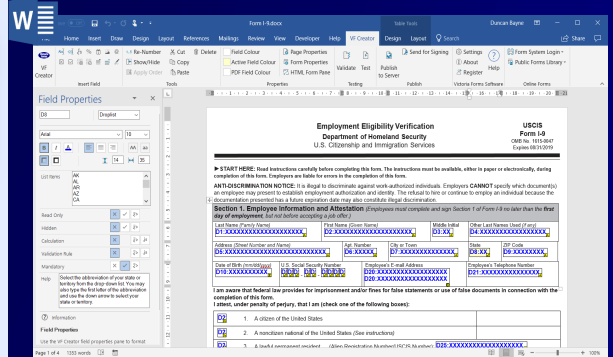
Form-I-9.docx

Table Tools

Duncan Bayne

Home Insert Draw Design Layout References Mailings Review View Developer Help VF Creator Design Layout Search

Share

VF Creator

Re-Number Show/Hide Apply Order

Cut Copy Paste

Delete

Field Colour Active Field Colour PDF Field Colour

Page Properties VF Properties HTML Form Paste

Validate Test

Publish to Server

Send for Signing

Settings About Register

Help

Form System Login Public Forms Library

Insert Field

Tools

Properties

Testing

Publish

Victoria Forms Software

Online Forms

Field Properties

D8

Droplist

Arial

10

14

35

List Items

AK AL AR AZ CA

Read Only

Hidden

Calculation

Validation Rule

Mandatory

Help

Select the abbreviation of your state or territory from the drop-down list. You may also type the first letter of the abbreviation and use the down arrow to select your state or territory.

Information

Field Properties

Use the VF Creator field properties pane to format

Employment Eligibility Verification
Department of Homeland Security
U.S. Citizenship and Immigration Services

USCIS
Form I-9
OMB No. 1615-0047
Expires 08/31/2019

► START HERE: Read instructions carefully before completing this form. The instructions must be available, either in paper or electronically, during completion of this form. Employers are liable for errors in the completion of this form.

ANTI-DISCRIMINATION NOTICE: It is illegal to discriminate against work-authorized individuals. Employers CANNOT specify which document(s) an employee may present to establish employment authorization and identity. The refusal to hire or continue to employ an individual because the documentation presented has a future expiration date may also constitute illegal discrimination.

Section 1. Employee Information and Attestation (Employees must complete and sign Section 1 of Form I-9 no later than the first day of employment, but not before accepting a job offer.)

| Last Name (Family Name) | First Name (Given Name) | Middle Initial | Other Last Names Used (if any) |
|---|---|---|---|
| D1:XXXXXXXXXXXXXXXXXXXX | D2:XXXXXXXXXXXXXXXXXXXX | D3:XX | D4:XXXXXXXXXXXXXXXXXXXX |

| Address (Street Number and Name) | Apt. Number | City or Town | State | ZIP Code |
|---|---|---|---|---|
| D5:XXXXXXXXXXXXXXXXXXXX | D6:XXXXX | D7:XXXXXXXXXXXXXXXX | D8:XX | D9:XXXXXXX |

| Date of Birth (mm/dd/yyyy) | U.S. Social Security Number | Employee's E-mail Address | Employee's Telephone Number |
|---|---|---|---|
| D10:XXXXXXXXX | D11 XXXXXXXXX | D20:XXXXXXXXXXXXXXXXXX D29:XXXXXXXXXXXXXXXXXX | D21:XXXXXXXXXXXXXXXX |

I am aware that federal law provides for imprisonment and/or fines for false statements or use of false documents in connection with the completion of this form.
I attest, under penalty of perjury, that I am (check one of the following boxes):

D2 1. A citizen of the United States

D2 2. A noncitizen national of the United States (See instructions)

D2 3. A lawful permanent resident (Alien Registration Number/USCIS Number): D28:XXXXXXXXXXXXXXXXXXXX

Page 1 of 4 1553 words

100%